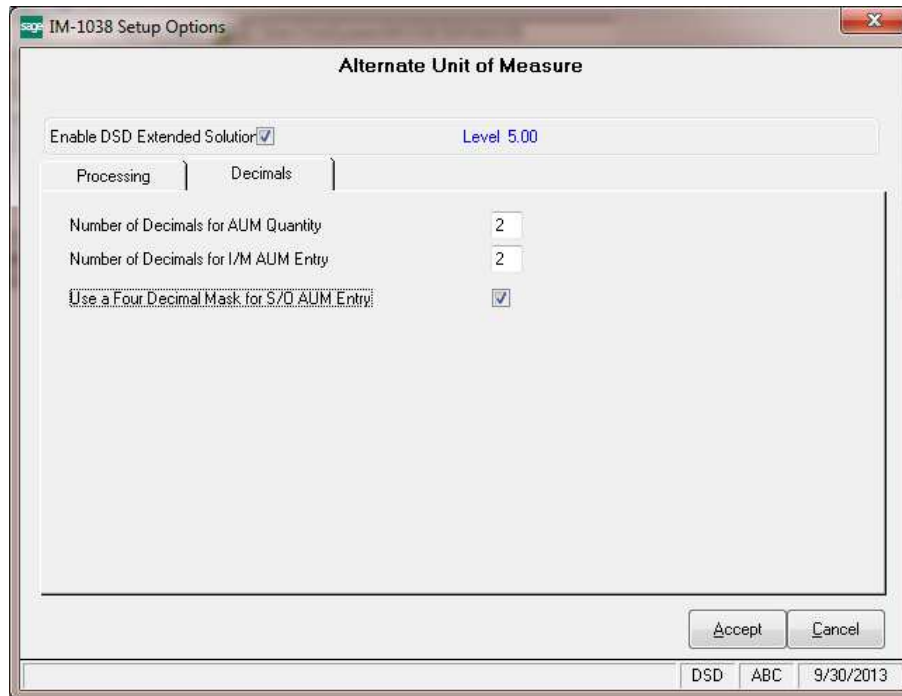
sage IM-1038 Setup Options

Alternate Unit of Measure

Enable DSD Extended Solution ☑ Level 5.00

Processing | Decimals

Number of Decimals for AUM Quantity 2

Number of Decimals for I/M AUM Entry 2

Use a Four Decimal Mask for S/O AUM Entry ☑

Accept | Cancel

DSD | ABC | 9/30/2013